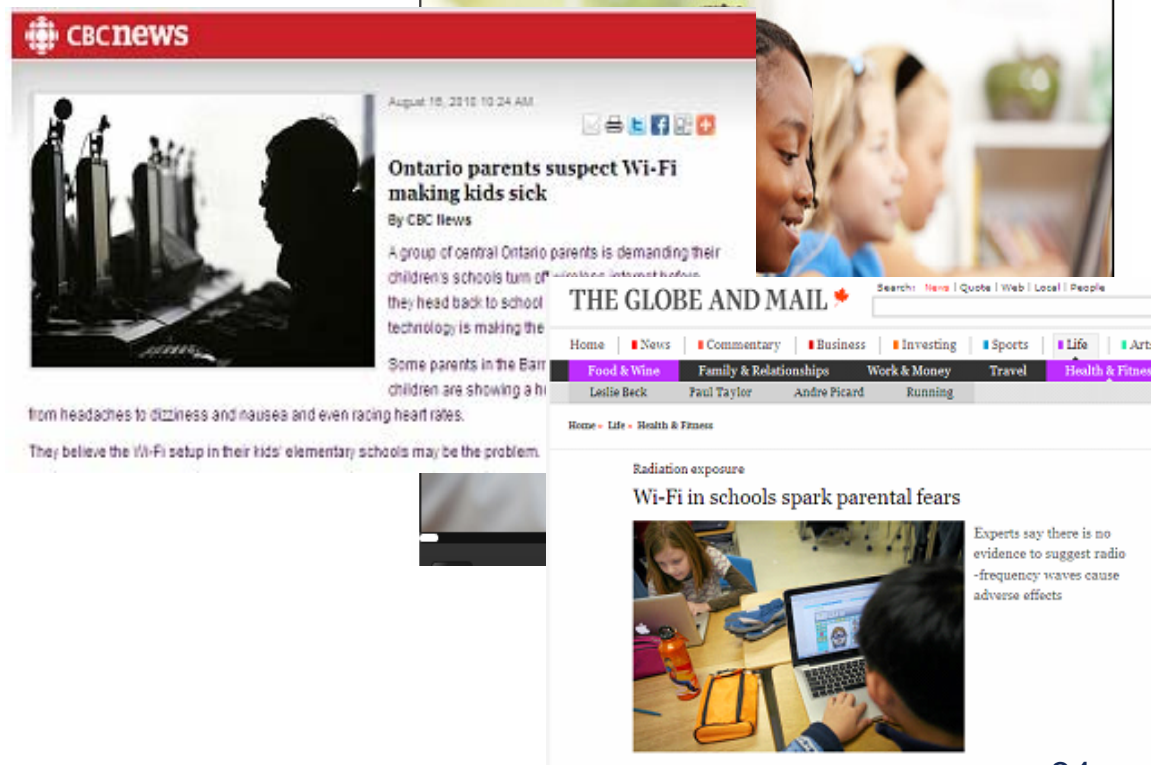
CBCnews

August 16, 2010 10:24 AM

Ontario parents suspect Wi-Fi making kids sick

By CBC News

A group of central Ontario parents is demanding their children's schools turn off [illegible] they head back to school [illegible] technology is making the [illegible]

Some parents in the Barr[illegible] children are showing a h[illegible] from headaches to dizziness and nausea and even racing heart rates.

They believe the Wi-Fi setup in their kids' elementary schools may be the problem.

THE GLOBE AND MAIL

Search: News | Quote | Web | Local | People

Home | News | Commentary | Business | Investing | Sports | Life | Arts

Food & Wine | Family & Relationships | Work & Money | Travel | Health & Fitness

Leslie Beck | Paul Taylor | Andre Picard | Running

Home • Life • Health & Fitness

Radiation exposure

Wi-Fi in schools spark parental fears

Experts say there is no evidence to suggest radio -frequency waves cause adverse effects